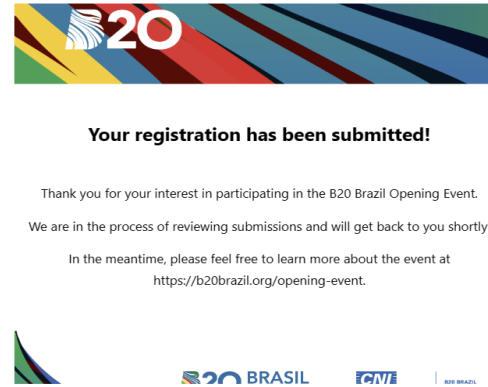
B20

Your registration has been submitted!

Thank you for your interest in participating in the B20 Brazil Opening Event.

We are in the process of reviewing submissions and will get back to you shortly

In the meantime, please feel free to learn more about the event at https://b20brazil.org/opening-event.

B20 BRASIL

CNI

B20 BRAZIL